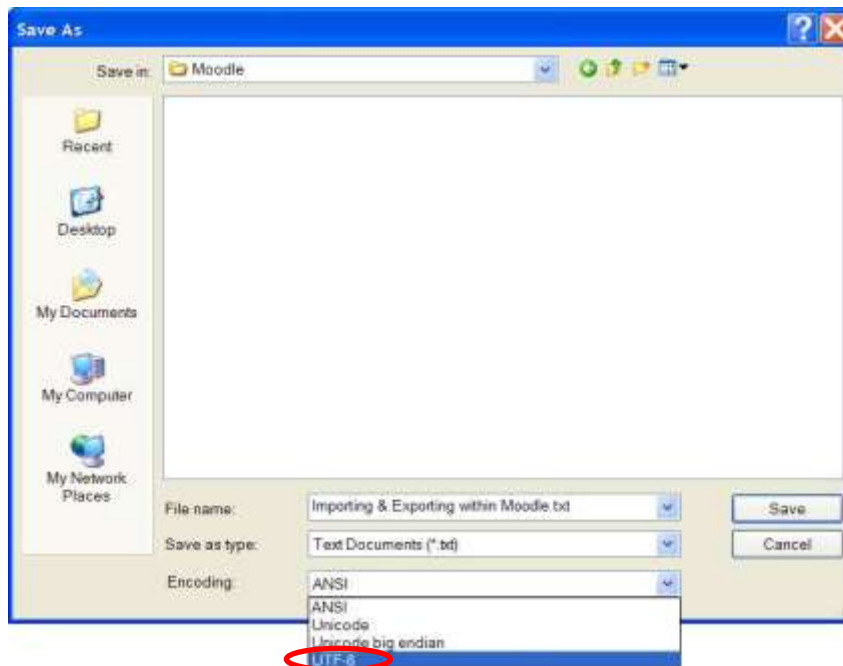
Save As

Save in: Moodle

Recent

Desktop

My Documents

My Computer

My Network Places

File name: Importing & Exporting within Moodle.txt

Save as type: Text Documents (*.txt)

Encoding: ANSI

ANSI
Unicode
Unicode big endian
UTF-8

Save

Cancel